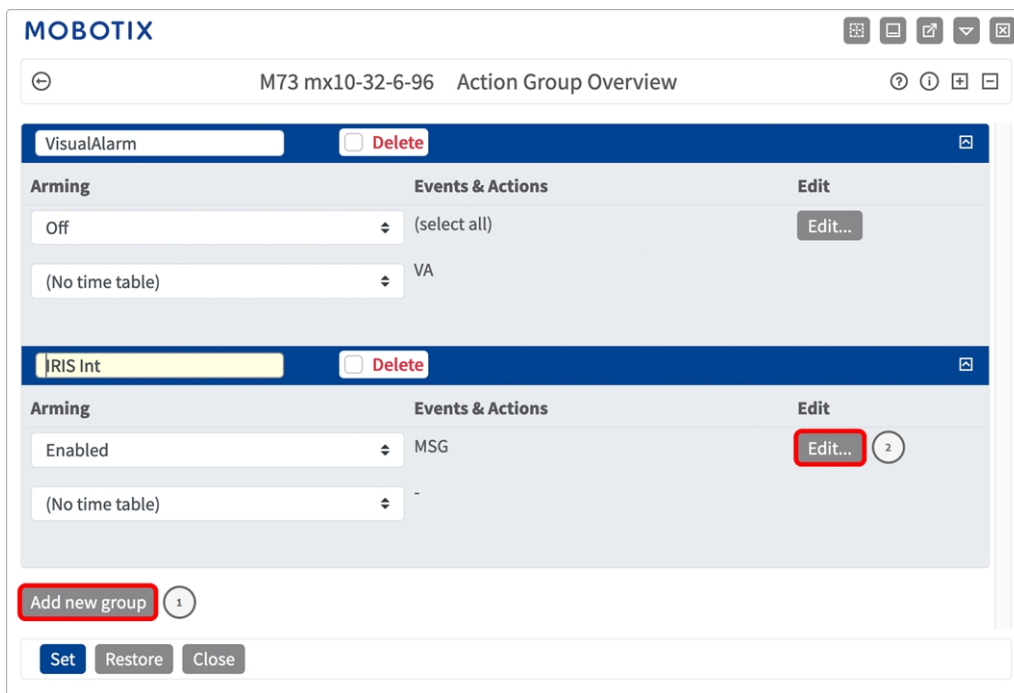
MOBOTIX

M73 mx10-32-6-96 Action Group Overview

VisualAlarm
Delete

| Arming | Events & Actions | Edit |
|---|---|---|
| Off | (select all) | Edit... |
| (No time table) | VA | |

IRIS Int
Delete

| Arming | Events & Actions | Edit |
|---|---|---|
| Enabled | MSG | Edit... 2 |
| (No time table) | - | |

Add new group 1

Set Restore Close